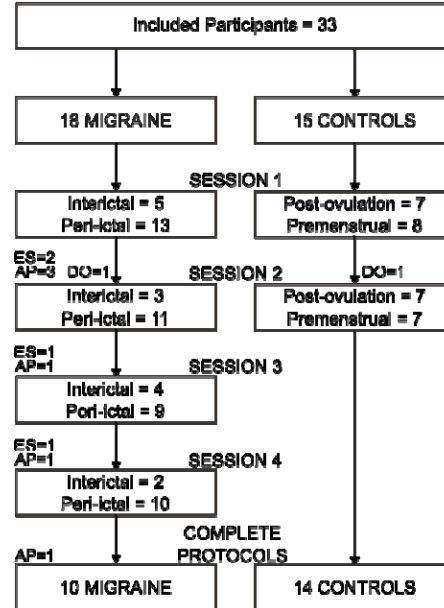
Included Participants = 33

18 MIGRAINE

15 CONTROLS

SESSION 1

Interictal = 5
Peri-ictal = 13

Post-ovulation = 7
Premenstrual = 8

ES=2
AP=3
DO=1

SESSION 2

DO=1

Interictal = 3
Peri-ictal = 11

Post-ovulation = 7
Premenstrual = 7

ES=1
AP=1

SESSION 3

Interictal = 4
Peri-ictal = 9

ES=1
AP=1

SESSION 4

Interictal = 2
Peri-ictal = 10

AP=1

COMPLETE PROTOCOLS

10 MIGRAINE

14 CONTROLS